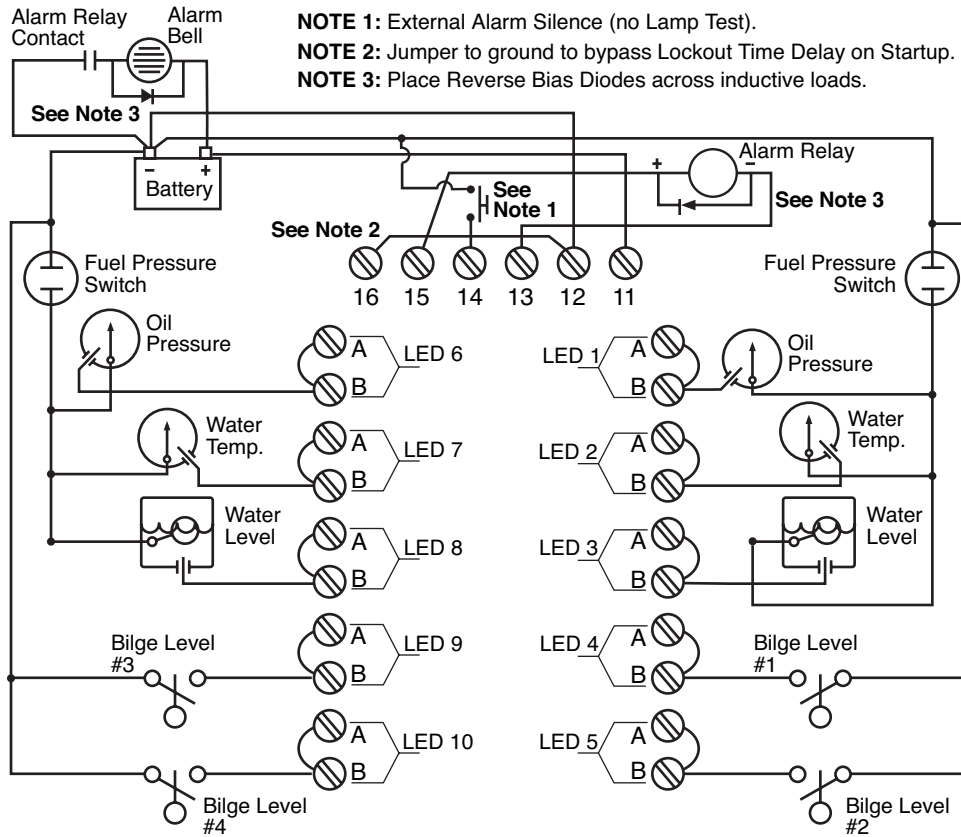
Alarm Relay Contact

Alarm Bell

NOTE 1: External Alarm Silence (no Lamp Test).

NOTE 2: Jumper to ground to bypass Lockout Time Delay on Startup.

NOTE 3: Place Reverse Bias Diodes across inductive loads.

See Note 3

- +
Battery

Alarm Relay
+ -

See Note 1

See Note 3

See Note 2

16 15 14 13 12 11

Fuel Pressure Switch

Fuel Pressure Switch

Oil Pressure

A B LED 6

LED 1 A B

Oil Pressure

Water Temp.

A B LED 7

LED 2 A B

Water Temp.

Water Level

A B LED 8

LED 3 A B

Water Level

A B LED 9

Bilge Level #3

LED 4 A B

Bilge Level #1

A B LED 10

LED 5 A B

Bilge Level #4

Bilge Level #2